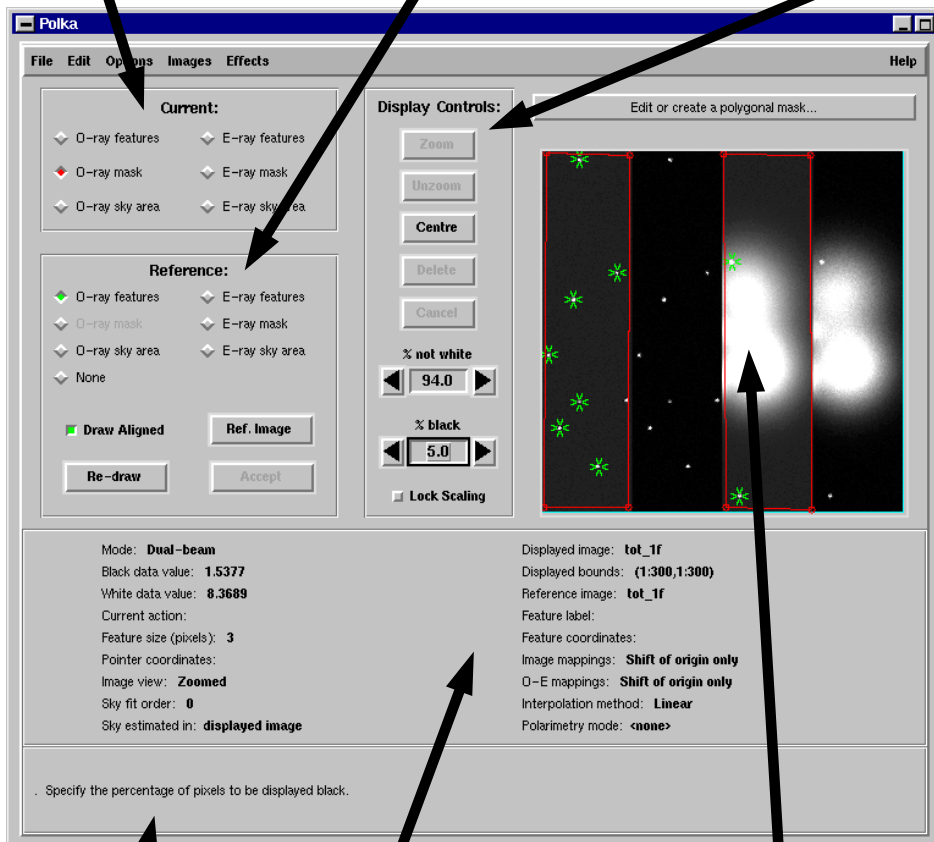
Polka

File Edit Options Images Effects Help

Current:
O-ray features
E-ray features
O-ray mask
E-ray mask
O-ray sky area
E-ray sky area

Reference:
O-ray features
E-ray features
O-ray mask
E-ray mask
O-ray sky area
E-ray sky area
None

Draw Aligned
Ref. Image
Re-draw
Accept

Display Controls:
Zoom
Unzoom
Centre
Delete
Cancel
% not white
94.0
% black
5.0
Lock Scaling

Edit or create a polygonal mask...

Mode: Dual-beam
Black data value: 1.5377
White data value: 8.3689
Current action:
Feature size (pixels): 3
Pointer coordinates:
Image view: Zoomed
Sky fit order: 0
Sky estimated in: displayed image

Displayed image: tot_1f
Displayed bounds: (1:300,1:300)
Reference image: tot_1f
Feature label:
Feature coordinates:
Image mappings: Shift of origin only
O-E mappings: Shift of origin only
Interpolation method: Linear
Polarimetry mode: <none>

. Specify the percentage of pixels to be displayed black.